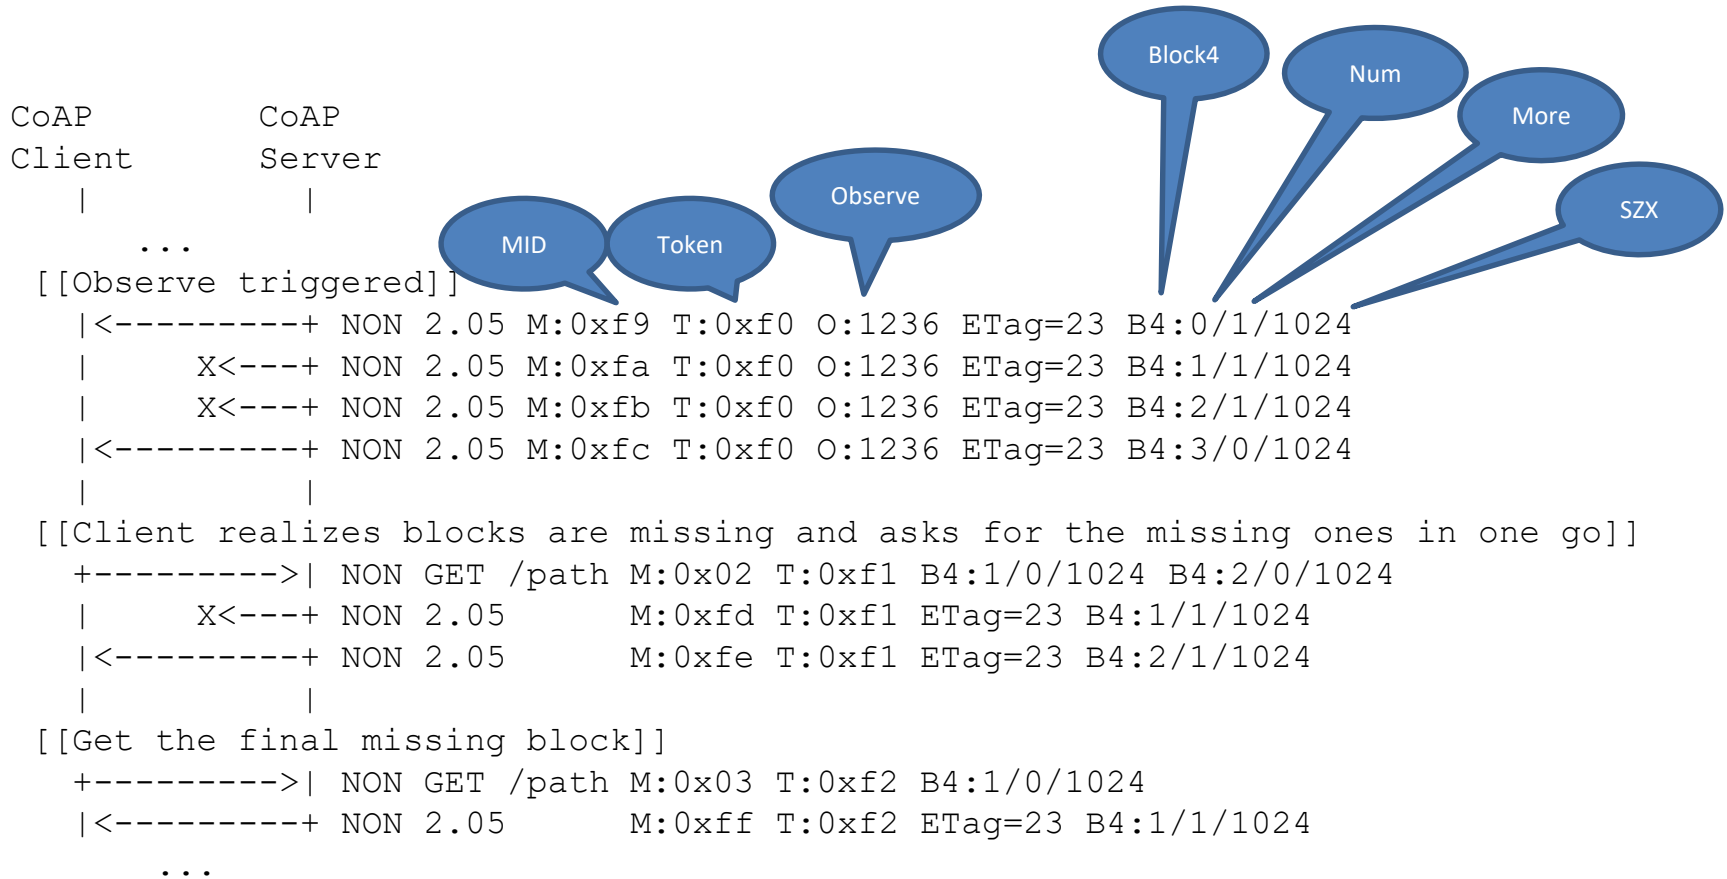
Block4

Num

More

SZX

Observe

MID

Token

CoAP Client        CoAP Server
   |                  |
     ...
 [[Observe triggered]]
   |<----------+ NON 2.05 M:0xf9 T:0xf0 O:1236 ETag=23 B4:0/1/1024
   |      X<---+ NON 2.05 M:0xfa T:0xf0 O:1236 ETag=23 B4:1/1/1024
   |      X<---+ NON 2.05 M:0xfb T:0xf0 O:1236 ETag=23 B4:2/1/1024
   |<----------+ NON 2.05 M:0xfc T:0xf0 O:1236 ETag=23 B4:3/0/1024
   |           |
 [[Client realizes blocks are missing and asks for the missing ones in one go]]
   +---------->| NON GET /path M:0x02 T:0xf1 B4:1/0/1024 B4:2/0/1024
   |      X<---+ NON 2.05      M:0xfd T:0xf1 ETag=23 B4:1/1/1024
   |<----------+ NON 2.05      M:0xfe T:0xf1 ETag=23 B4:2/1/1024
   |           |
 [[Get the final missing block]]
   +---------->| NON GET /path M:0x03 T:0xf2 B4:1/0/1024
   |<----------+ NON 2.05      M:0xff T:0xf2 ETag=23 B4:1/1/1024
      ...